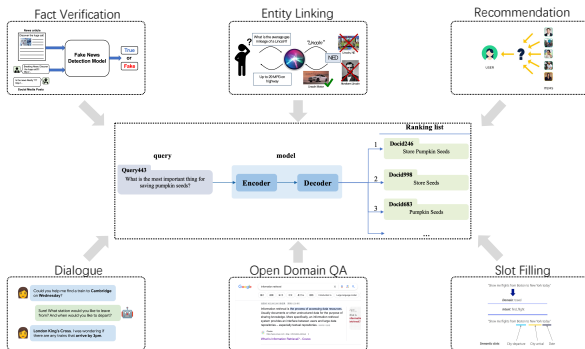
Fact Verification

News article

Fake News Detection Model

True
or
Fake

Social Media Posts

Entity Linking

What is the average gas mileage of a Lincoln?

"Lincoln"

NED

Up to 20 MPG on highway

Lincoln Motor

Recommendation

USER

ITEMS

Ranking list

query

model

Query443
What is the most important thing for saving pumpkin seeds?

Encoder

Decoder

1
Docid246
Store Pumpkin Seeds

2
Docid998
Store Seeds

3
Docid683
Pumpkin Seeds

...

Dialogue

Could you help me find a train to Cambridge on Wednesday?

Sure! What station would you like to leave from? And when would you like to arrive?

London King's Cross. I was wondering if there are any trains that arrive by 3pm.

Open Domain QA

Google

Slot Filling

"Show me flights from Boston to New York today"

Boston

New York

today

Semantic slots

City departure

City arrival

Date